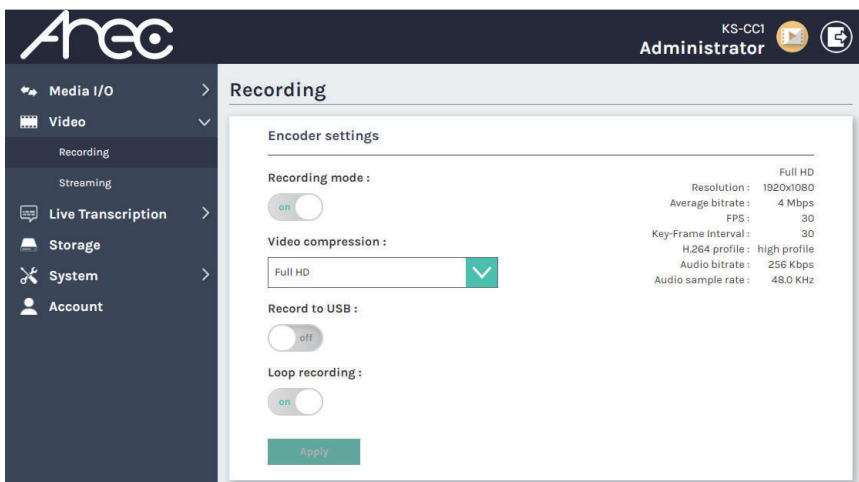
Arec

KS-CC1
Administrator

Media I/O
Video
Recording
Streaming
Live Transcription
Storage
System
Account

Recording

Encoder settings

Recording mode :
on

Video compression :
Full HD

Record to USB :
off

Loop recording :
on

Apply

| | Full HD |
|---|---|
| Resolution : | 1920x1080 |
| Average bitrate : | 4 Mbps |
| FPS : | 30 |
| Key-Frame Interval : | 30 |
| H.264 profile : | high profile |
| Audio bitrate : | 256 Kbps |
| Audio sample rate : | 48.0 KHz |